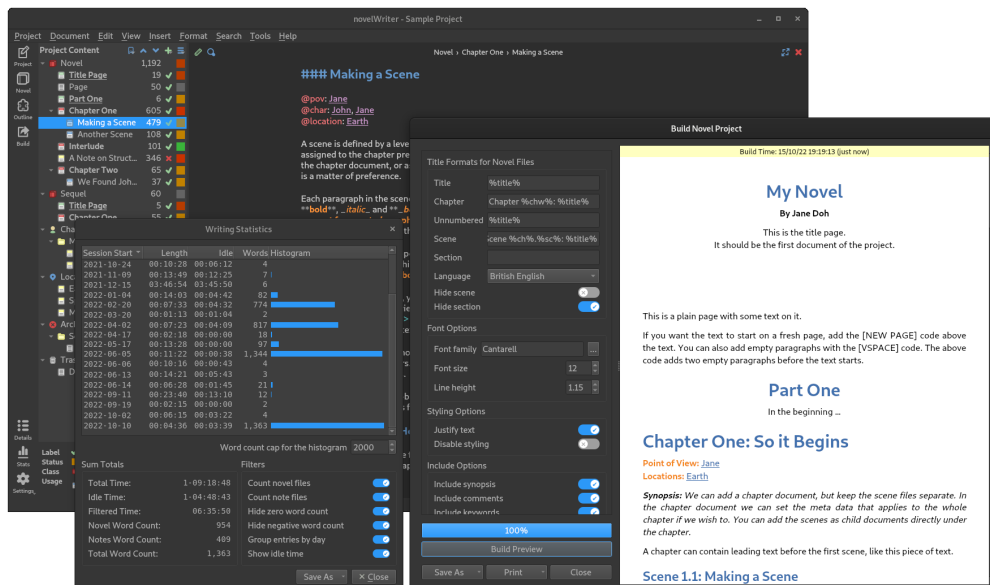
novelWriter - Sample Project

Project Document Edit View Insert Format Search Tools Help

Project Content

Novel 1,192
Title Page 19
Page 50
Part One 5
Chapter One 605
Making a Scene 479
Another Scene 108
Interlude 101
A Note on Struct... 346
Chapter Two 65
We Found Joh... 37
Sequel 60
Title Page 5
Chapter One 5

Project
Novel
Outline
Build
Details
Stats
Settings

Label
Status
Class
Usage

Novel › Chapter One › Making a Scene

### Making a Scene

@pov: Jane
@char: John, Jane
@location: Earth

A scene is defined by a leve assigned to the chapter pre the chapter document, or a is a matter of preference.

Each paragraph in the scen **bold**, _italic_ and **_b

Writing Statistics

| Session Start | Length | Idle | Words | Histogram |
|---|---|---|---|---|
| 2021-10-24 | 00:10:28 | 00:06:12 | 4 | |
| 2021-11-09 | 00:13:49 | 00:12:25 | 7 | |
| 2021-12-15 | 03:46:54 | 03:45:50 | 6 | |
| 2022-01-04 | 00:14:03 | 00:04:42 | 82 | |
| 2022-02-20 | 00:07:33 | 00:04:32 | 774 | |
| 2022-03-20 | 00:01:13 | 00:01:04 | 2 | |
| 2022-04-02 | 00:07:23 | 00:04:09 | 817 | |
| 2022-04-17 | 00:02:18 | 00:00:00 | 18 | |
| 2022-05-17 | 00:13:28 | 00:00:00 | 97 | |
| 2022-06-05 | 00:11:22 | 00:00:38 | 1,344 | |
| 2022-06-06 | 00:10:16 | 00:00:43 | 4 | |
| 2022-06-13 | 00:14:21 | 00:05:43 | 3 | |
| 2022-06-14 | 00:06:28 | 00:01:45 | 21 | |
| 2022-09-11 | 00:23:40 | 00:13:10 | 12 | |
| 2022-09-19 | 00:02:15 | 00:00:00 | 2 | |
| 2022-10-02 | 00:06:15 | 00:03:22 | 4 | |
| 2022-10-10 | 00:04:36 | 00:03:49 | 1,363 | |

Word count cap for the histogram 2000

Sum Totals
Total Time: 1-09:18:48
Idle Time: 1-04:48:43
Filtered Time: 06:35:50
Novel Word Count: 954
Notes Word Count: 409
Total Word Count: 1,363

Filters
Count novel files
Count note files
Hide zero word count
Hide negative word count
Group entries by day
Show idle time

Save As Close

Build Novel Project

Title Formats for Novel Files
Title %title%
Chapter Chapter %chw%: %title%
Unnumbered %title%
Scene cene %ch%.%sc%: %title%
Section
Language British English
Hide scene
Hide section

Font Options
Font family Cantarell
Font size 12
Line height 1.15

Styling Options
Justify text
Disable styling

Include Options
Include synopsis
Include comments
Include keywords

100%
Build Preview
Save As Print Close

Build Time: 15/10/22 19:19:13 (just now)

My Novel
By Jane Doh
This is the title page.
It should be the first document of the project.

This is a plain page with some text on it.

If you want the text to start on a fresh page, add the [NEW PAGE] code above the text. You can also add empty paragraphs with the [VSPACE] code. The above code adds two empty paragraphs before the text starts.

Part One
In the beginning ...

Chapter One: So it Begins
Point of View: Jane
Locations: Earth

Synopsis: We can add a chapter document, but keep the scene files separate. In the chapter document we can set the meta data that applies to the whole chapter if we wish to. You can add the scenes as child documents directly under the chapter.

A chapter can contain leading text before the first scene, like this piece of text.

Scene 1.1: Making a Scene